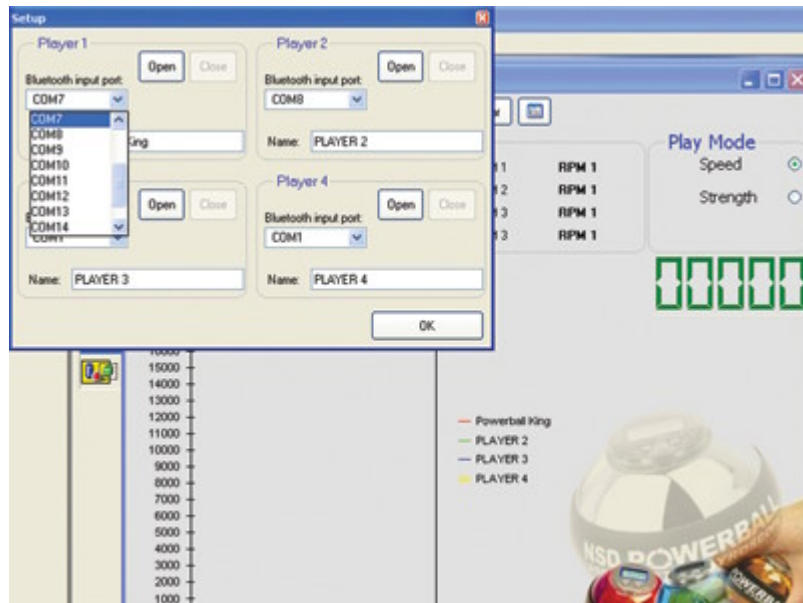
Setup

Player 1

Open Close

Bluetooth input port:

COM7

COM7
COM8
COM9
COM10
COM11
COM12
COM13
COM14

King

Player 2

Open Close

Bluetooth input port:

COM8

Name: PLAYER 2

Open Close

COM1

Name: PLAYER 3

Player 4

Open Close

Bluetooth input port:

COM1

Name: PLAYER 4

OK

1 RPM 1
2 RPM 1
3 RPM 1
3 RPM 1

Play Mode
Speed
Strength

15000
14000
13000
12000
11000
10000
9000
8000
7000
6000
5000
4000
3000
2000
1000

Powerball King
PLAYER 2
PLAYER 3
PLAYER 4

NSD POWERBALL